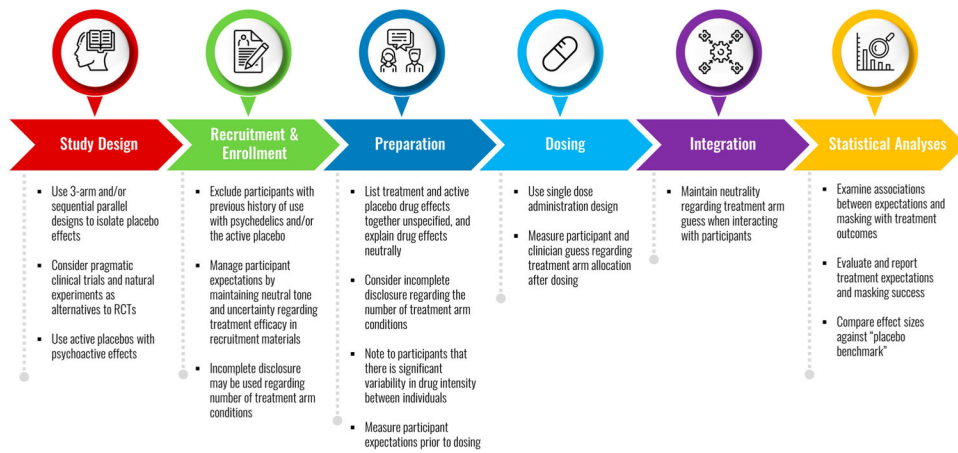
Study Design

Use 3-arm and/or sequential parallel designs to isolate placebo effects

Consider pragmatic clinical trials and natural experiments as alternatives to RCTs

Use active placebos with psychoactive effects

Recruitment & Enrollment

Exclude participants with previous history of use with psychedelics and/or the active placebo

Manage participant expectations by maintaining neutral tone and uncertainty regarding treatment efficacy in recruitment materials

Incomplete disclosure may be used regarding number of treatment arm conditions

Preparation

List treatment and active placebo drug effects together unspecified, and explain drug effects neutrally

Consider incomplete disclosure regarding the number of treatment arm conditions

Note to participants that there is significant variability in drug intensity between individuals

Measure participant expectations prior to dosing

Dosing

Use single dose administration design

Measure participant and clinician guess regarding treatment arm allocation after dosing

Integration

Maintain neutrality regarding treatment arm guess when interacting with participants

Statistical Analyses

Examine associations between expectations and masking with treatment outcomes

Evaluate and report treatment expectations and masking success

Compare effect sizes against "placebo benchmark"